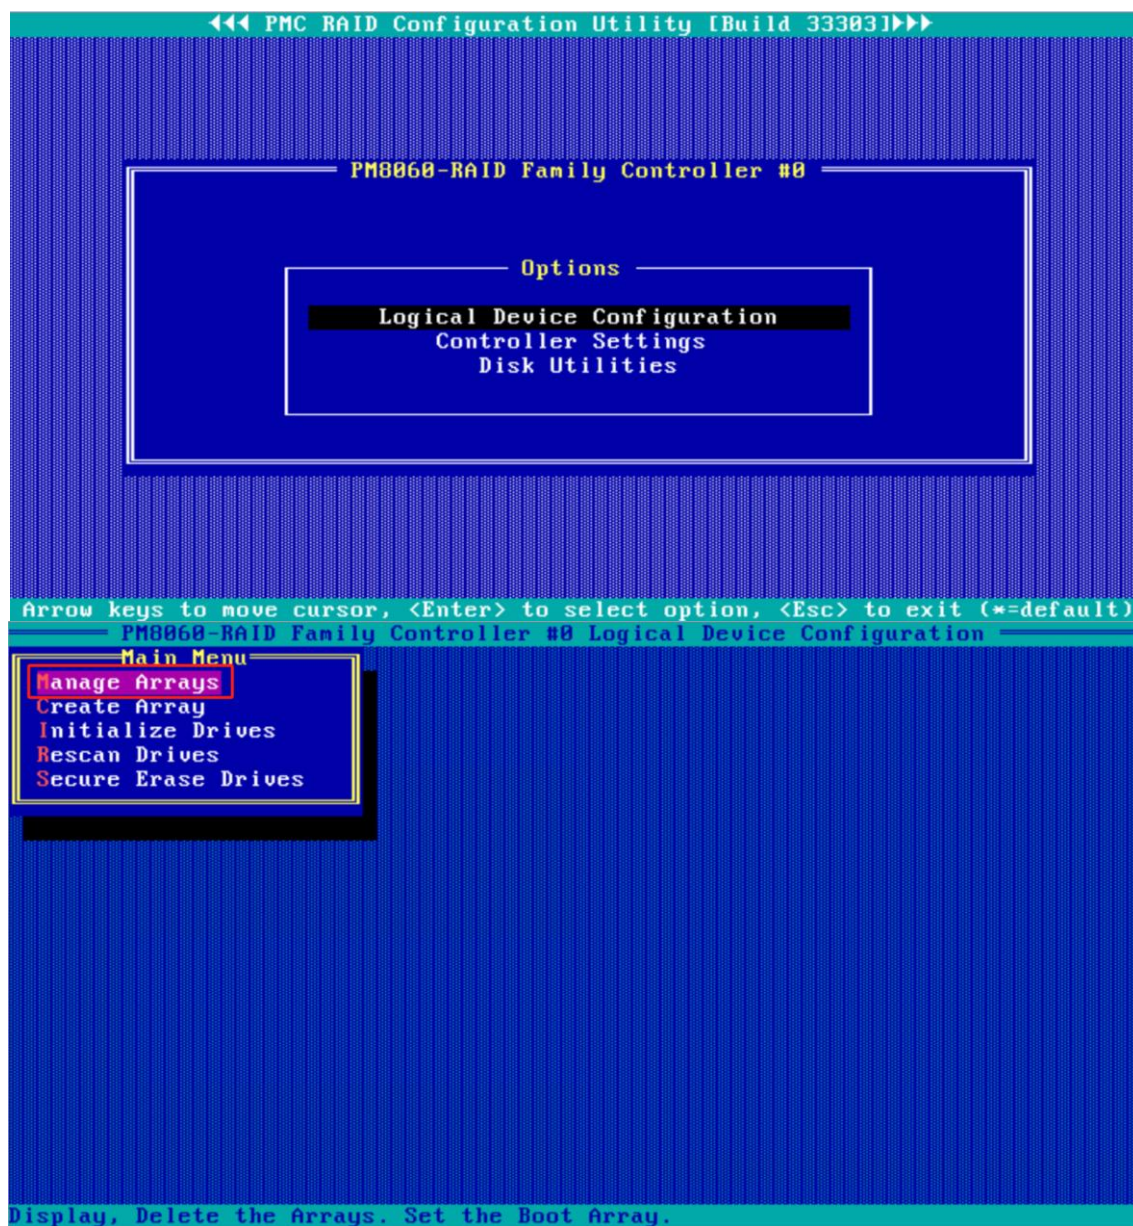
◀◀◀ PMC RAID Configuration Utility [Build 33303]▶▶▶

PM8060-RAID Family Controller #0

Options

Logical Device Configuration
Controller Settings
Disk Utilities

Arrow keys to move cursor, <Enter> to select option, <Esc> to exit (*=default)

PM8060-RAID Family Controller #0 Logical Device Configuration

Main Menu

Manage Arrays
Create Array
Initialize Drives
Rescan Drives
Secure Erase Drives

Display, Delete the Arrays. Set the Boot Array.